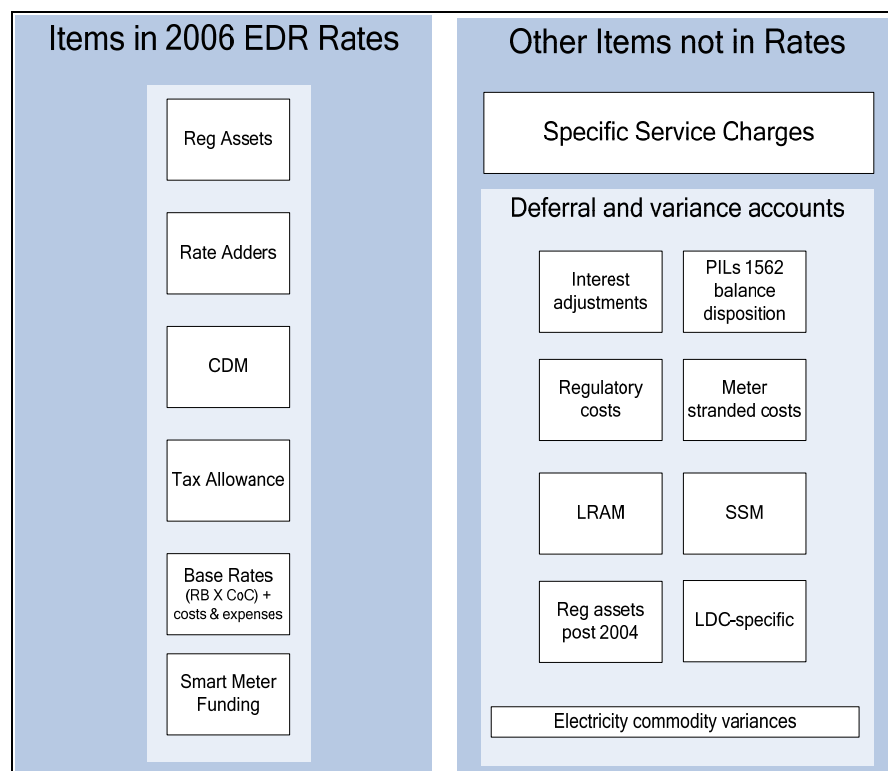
Items in 2006 EDR Rates

Reg Assets

Rate Adders

CDM

Tax Allowance

Base Rates (RB X CoC) + costs & expenses

Smart Meter Funding

Other Items not in Rates

Specific Service Charges

Deferral and variance accounts

Interest adjustments

PILs 1562 balance disposition

Regulatory costs

Meter stranded costs

LRAM

SSM

Reg assets post 2004

LDC-specific

Electricity commodity variances